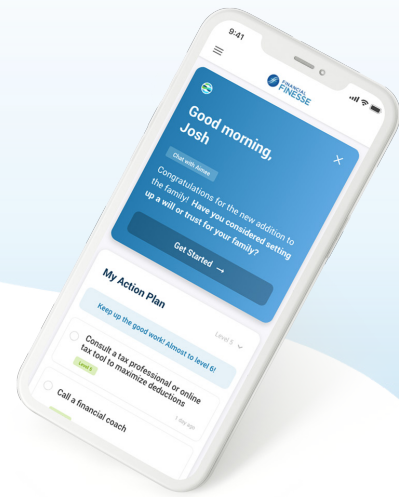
9:41

FINANCIAL FINESSE

Good morning, Josh

Chat with Aimee

Congratulations for the new addition to the family! Have you considered setting up a will or trust for your family?

Get Started →

My Action Plan

Level 5

Keep up the good work! Almost to level 6!

Consult a tax professional or online tax tool to maximize deductions

Level 5

Call a financial coach

1 day ago